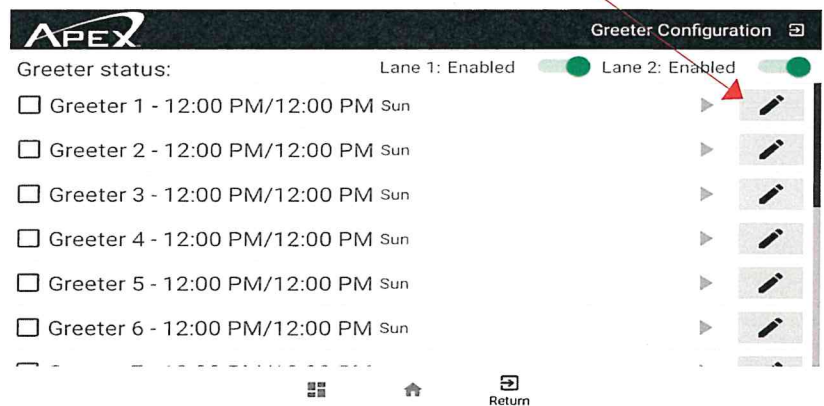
APEX

Greeter Configuration

Greeter status:

Lane 1: Enabled

Lane 2: Enabled

☐ Greeter 1 - 12:00 PM/12:00 PM Sun

☐ Greeter 2 - 12:00 PM/12:00 PM Sun

☐ Greeter 3 - 12:00 PM/12:00 PM Sun

☐ Greeter 4 - 12:00 PM/12:00 PM Sun

☐ Greeter 5 - 12:00 PM/12:00 PM Sun

☐ Greeter 6 - 12:00 PM/12:00 PM Sun

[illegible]

Return